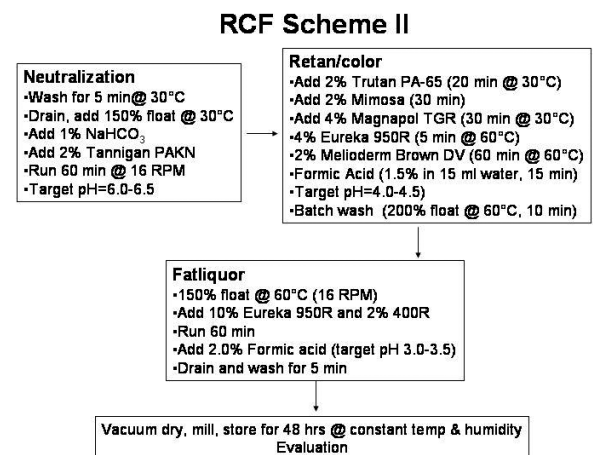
RCF Scheme II

Neutralization
▪Wash for 5 min@ 30°C
▪Drain, add 150% float @ 30°C
▪Add 1% $NaHCO_3$
▪Add 2% Tannigan PAKN
▪Run 60 min @ 16 RPM
▪Target pH=6.0-6.5

Retan/color
▪Add 2% Trutan PA-65 (20 min @ 30°C)
▪Add 2% Mimosa (30 min)
▪Add 4% Magnapol TGR (30 min @ 30°C)
▪4% Eureka 950R (5 min @ 60°C)
▪2% Melioderm Brown DV (60 min @ 60°C)
▪Formic Acid (1.5% in 15 ml water, 15 min)
▪Target pH=4.0-4.5
▪Batch wash (200% float @ 60°C, 10 min)

Fatliquor
▪150% float @ 60°C (16 RPM)
▪Add 10% Eureka 950R and 2% 400R
▪Run 60 min
▪Add 2.0% Formic acid (target pH 3.0-3.5)
▪Drain and wash for 5 min

Vacuum dry, mill, store for 48 hrs @ constant temp & humidity
Evaluation